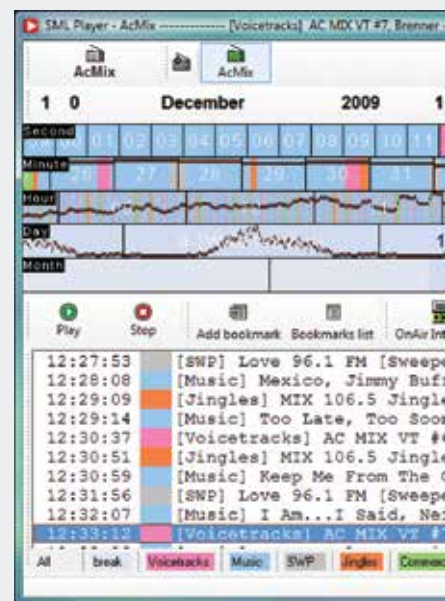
SML Player - AcMix ------------- [Voicetracks] AC MIX VT #7, Brenner

AcMix AcMix

1 0 December 2009 1

Second
59 00 01 02 03 04 05 06 07 08 09 10 11

Minute
26 27 28 29 30 31

Hour

Day

Month

Play Stop Add bookmark Bookmarks list OnAir Int

12:27:53 [SWP] Love 96.1 FM [Sweepe
12:28:08 [Music] Mexico, Jimmy Buff
12:29:09 [Jingles] MIX 106.5 Jingl
12:29:14 [Music] Too Late, Too Soo
12:30:37 [Voicetracks] AC MIX VT #
12:30:51 [Jingles] MIX 106.5 Jingl
12:30:59 [Music] Keep Me From The
12:31:56 [SWP] Love 96.1 FM [Sweepe
12:32:07 [Music] I Am...I Said, Ne
12:33:12 [Voicetracks] AC MIX VT #

All break Voicetracks Music SWP Jingles Commerc